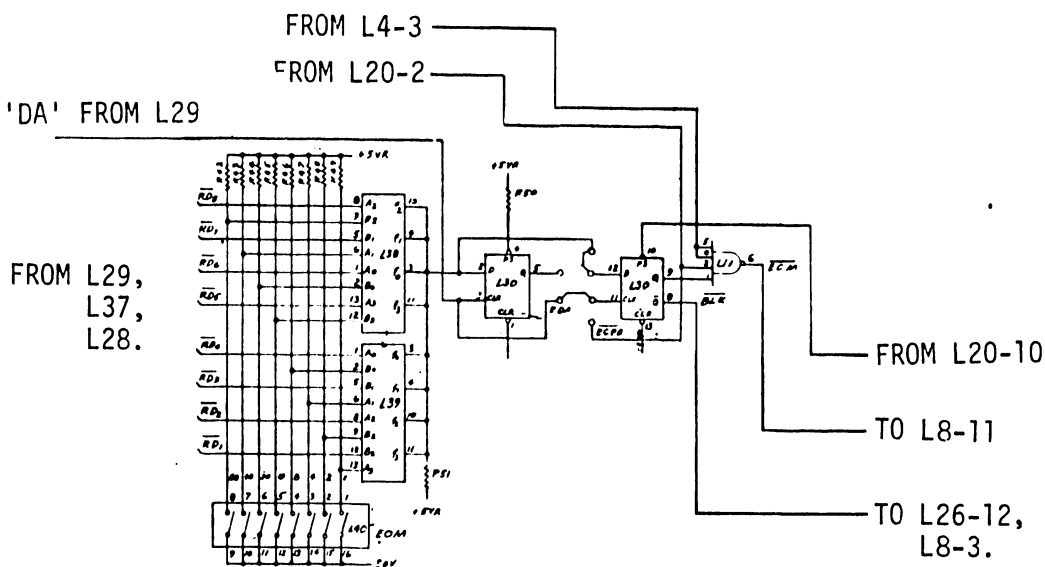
FROM L4-3
FROM L20-2
'DA' FROM L29
+5VR
$\overline{RD_0}$
$\overline{RD_1}$
$\overline{RD_6}$
$\overline{RD_5}$
$\overline{RD_4}$
$\overline{RD_3}$
$\overline{RD_2}$
$\overline{RD_1}$
FROM L29, L37, L28.
L38
L39
+5VR
L30
CLR
L30
CLR
$\overline{ECPO}$
L11
$\overline{ECM}$
$\overline{BLK}$
PS1
+5VR
EOM
FROM L20-10
TO L8-11
TO L26-12, L8-3.